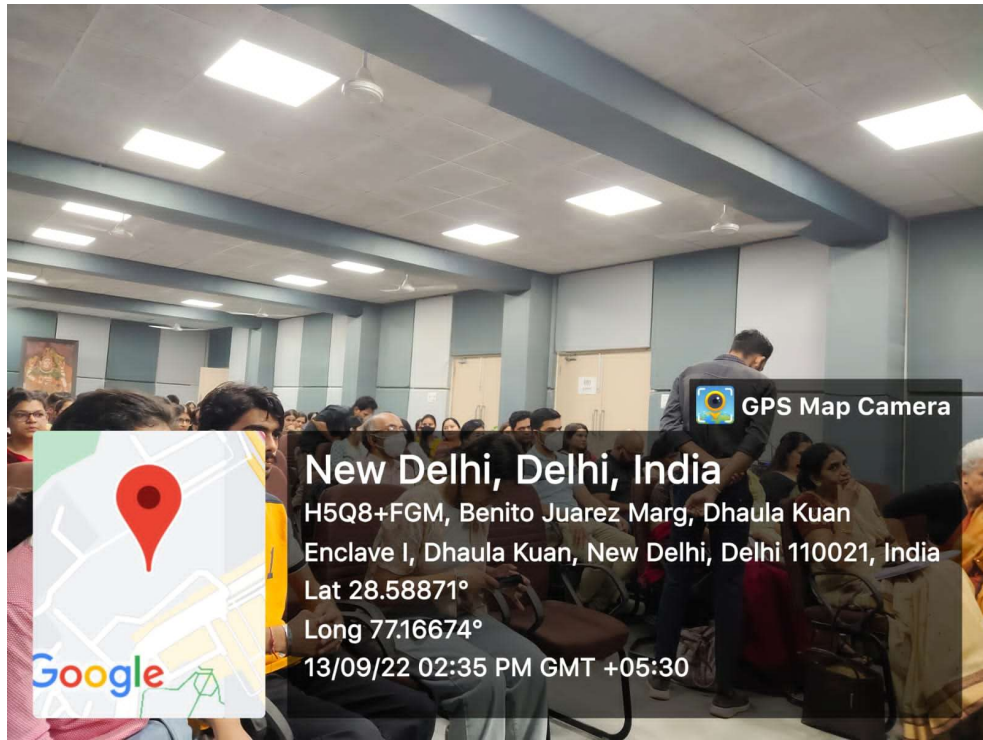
GPS Map Camera

Google

New Delhi, Delhi, India
H5Q8+FGM, Benito Juarez Marg, Dhaula Kuan Enclave I, Dhaula Kuan, New Delhi, Delhi 110021, India
Lat 28.58871°
Long 77.16674°
13/09/22 02:35 PM GMT +05:30